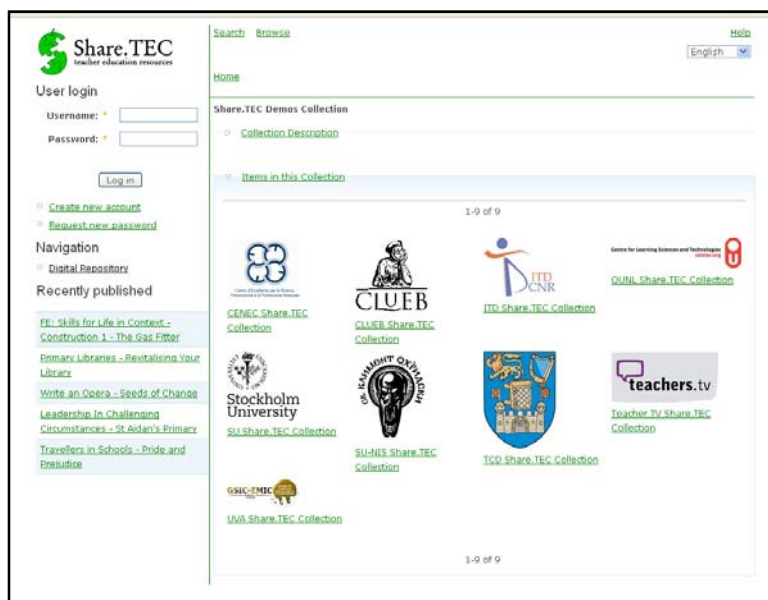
Share.TEC
teacher education resources

User login

Username: *

Password: *

Log in

Create new account

Request new password

Navigation

Digital Repository

Recently published

FE: Skills for Life in Context - Construction 1 - The Gas Fitter

Primary Libraries - Revitalising Your Library

Write an Opera - Seeds of Change

Leadership In Challenging Circumstances - St Aidan's Primary

Travellers in Schools - Pride and Prejudice

Search Browse

Help

English

Home

Share.TEC Demos Collection

Collection Description

Items in this Collection

1-9 of 9

CENEC Share.TEC Collection

CLUEB

CLUEB Share.TEC Collection

ITD CNR

ITD Share.TEC Collection

Centre for Learning Sciences and Technologies

OUNL Share.TEC Collection

Stockholm University

SU Share.TEC Collection

SU-NIS Share.TEC Collection

TCD Share.TEC Collection

teachers.tv

Teacher TV Share.TEC Collection

GSIC-EMIC

UVA Share.TEC Collection

1-9 of 9